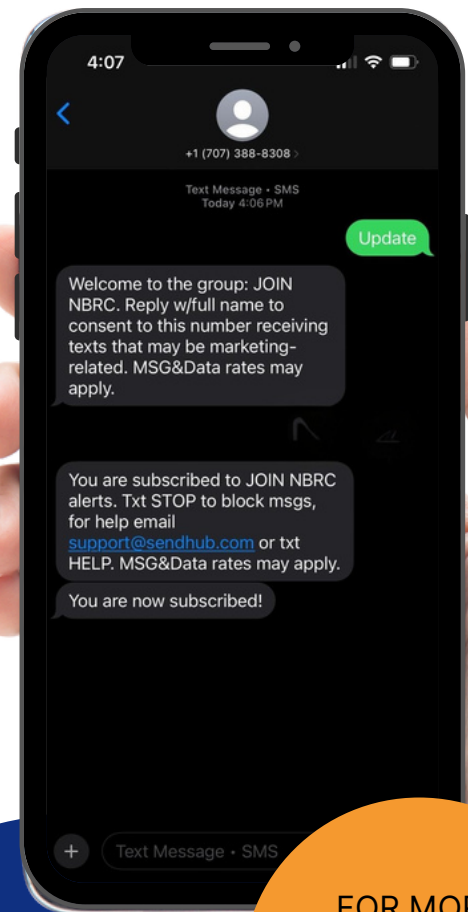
4:07

+1 (707) 388-8308 >

Text Message • SMS
Today 4:06 PM

Update

Welcome to the group: JOIN NBRC. Reply w/full name to consent to this number receiving texts that may be marketing-related. MSG&Data rates may apply.

You are subscribed to JOIN NBRC alerts. Txt STOP to block msgs, for help email support@sendhub.com or txt HELP. MSG&Data rates may apply.

You are now subscribed!

+

Text Message • SMS

FOR MO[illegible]